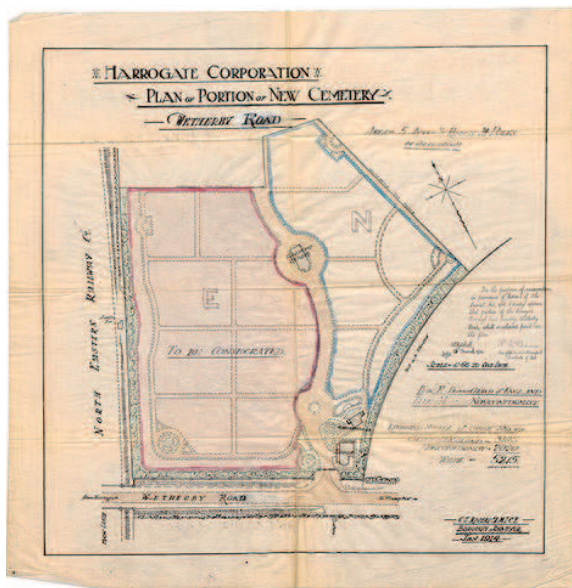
HARROGATE CORPORATION
PLAN OF PORTION OF NEW CEMETERY
WETHERBY ROAD

AREA 5 ACRES 0 ROODS 24 PERCHES
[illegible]

NORTH EASTERN RAILWAY Co

N

E

TO BE CONSECRATED

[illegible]

SCALE — 1/500 TO ONE INCH

BLUE — UNCONSECRATED
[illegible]

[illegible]

WETHERBY ROAD

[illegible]
BOROUGH SURVEYOR
JAN 1910